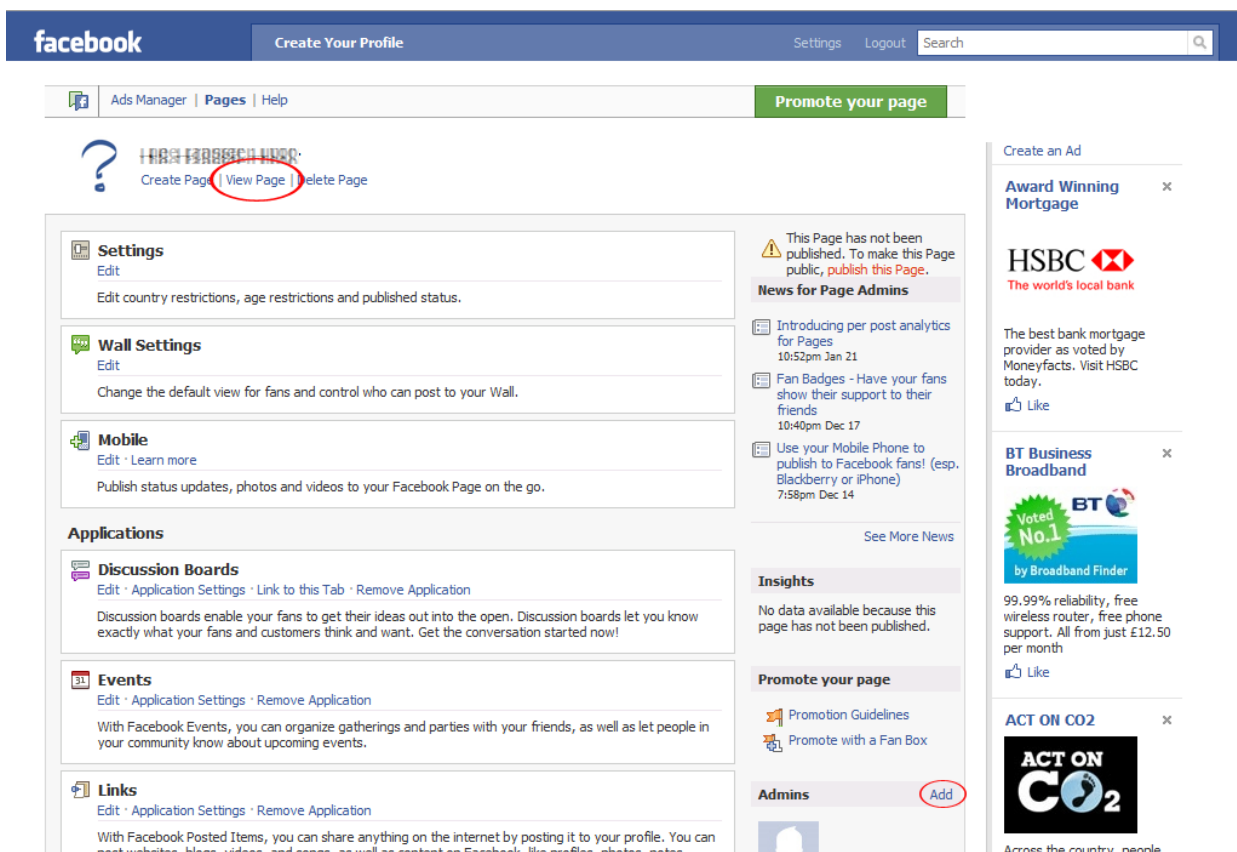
facebook

Create Your Profile

Settings Logout Search

Ads Manager | Pages | Help

Promote your page

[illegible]
Create Page | View Page | Delete Page

Settings
Edit
Edit country restrictions, age restrictions and published status.

Wall Settings
Edit
Change the default view for fans and control who can post to your Wall.

Mobile
Edit · Learn more
Publish status updates, photos and videos to your Facebook Page on the go.

Applications

Discussion Boards
Edit · Application Settings · Link to this Tab · Remove Application
Discussion boards enable your fans to get their ideas out into the open. Discussion boards let you know exactly what your fans and customers think and want. Get the conversation started now!

31
Events
Edit · Application Settings · Remove Application
With Facebook Events, you can organize gatherings and parties with your friends, as well as let people in your community know about upcoming events.

Links
Edit · Application Settings · Remove Application
With Facebook Posted Items, you can share anything on the internet by posting it to your profile. You can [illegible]

This Page has not been published. To make this Page public, publish this Page.

News for Page Admins

Introducing per post analytics for Pages
10:52pm Jan 21

Fan Badges - Have your fans show their support to their friends
10:40pm Dec 17

Use your Mobile Phone to publish to Facebook fans! (esp. Blackberry or iPhone)
7:58pm Dec 14

See More News

Insights
No data available because this page has not been published.

Promote your page
Promotion Guidelines
Promote with a Fan Box

Admins
Add

Create an Ad

Award Winning Mortgage
HSBC
The world's local bank
The best bank mortgage provider as voted by Moneyfacts. Visit HSBC today.
Like

BT Business Broadband
BT
Voted No.1
by Broadband Finder
99.99% reliability, free wireless router, free phone support. All from just £12.50 per month
Like

ACT ON CO2
ACT ON $CO_2$
Across the country, people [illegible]